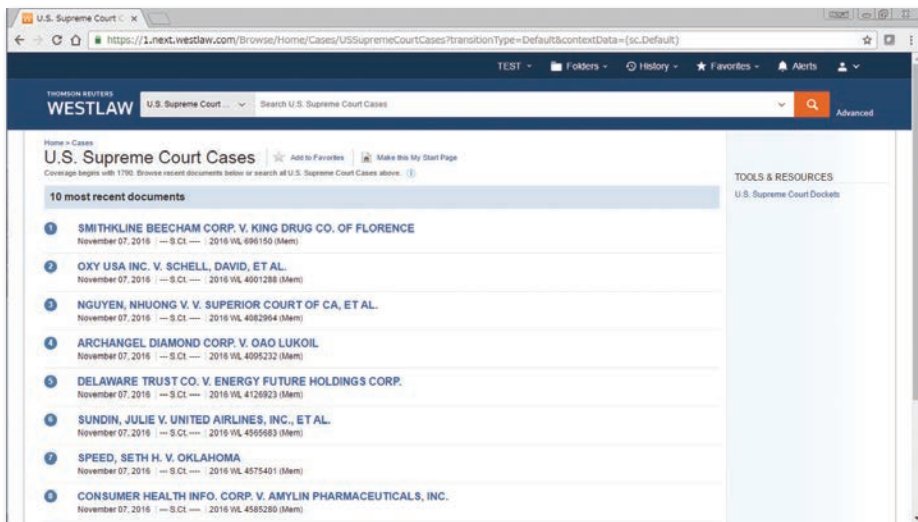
U.S. Supreme Court C ×

https://1.next.westlaw.com/Browse/Home/Cases/USSupremeCourtCases?transitionType=Default&contextData=(sc.Default)

TEST Folders History Favorites Alerts

THOMSON REUTERS
WESTLAW U.S. Supreme Court ... Search U.S. Supreme Court Cases Advanced

Home > Cases
U.S. Supreme Court Cases Add to Favorites Make this My Start Page
Coverage begins with 1790. Browse recent documents below or search all U.S. Supreme Court Cases above.

10 most recent documents

1 SMITHKLINE BEECHAM CORP. V. KING DRUG CO. OF FLORENCE
November 07, 2016 | --- S.Ct. ---- | 2016 WL 696150 (Mem)

2 OXY USA INC. V. SCHELL, DAVID, ET AL.
November 07, 2016 | --- S.Ct. ---- | 2016 WL 4001288 (Mem)

3 NGUYEN, NHUONG V. V. SUPERIOR COURT OF CA, ET AL.
November 07, 2016 | --- S.Ct. ---- | 2016 WL 4082964 (Mem)

4 ARCHANGEL DIAMOND CORP. V. OAO LUKOIL
November 07, 2016 | --- S.Ct. ---- | 2016 WL 4095232 (Mem)

5 DELAWARE TRUST CO. V. ENERGY FUTURE HOLDINGS CORP.
November 07, 2016 | --- S.Ct. ---- | 2016 WL 4126923 (Mem)

6 SUNDIN, JULIE V. UNITED AIRLINES, INC., ET AL.
November 07, 2016 | --- S.Ct. ---- | 2016 WL 4565683 (Mem)

7 SPEED, SETH H. V. OKLAHOMA
November 07, 2016 | --- S.Ct. ---- | 2016 WL 4575401 (Mem)

8 CONSUMER HEALTH INFO. CORP. V. AMYLIN PHARMACEUTICALS, INC.
November 07, 2016 | --- S.Ct. ---- | 2016 WL 4585280 (Mem)

TOOLS & RESOURCES
U.S. Supreme Court Dockets